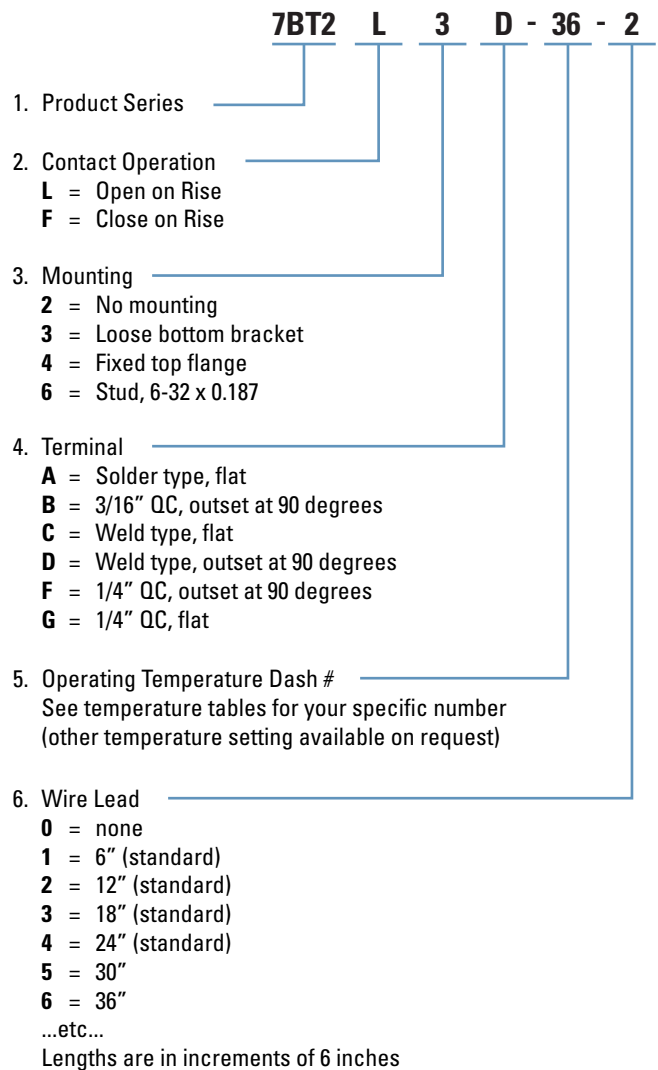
7BT2 L 3 D - 36 - 2

1. Product Series

2. Contact Operation
**L** = Open on Rise
**F** = Close on Rise

3. Mounting
**2** = No mounting
**3** = Loose bottom bracket
**4** = Fixed top flange
**6** = Stud, 6-32 x 0.187

4. Terminal
**A** = Solder type, flat
**B** = 3/16" QC, outset at 90 degrees
**C** = Weld type, flat
**D** = Weld type, outset at 90 degrees
**F** = 1/4" QC, outset at 90 degrees
**G** = 1/4" QC, flat

5. Operating Temperature Dash #
See temperature tables for your specific number (other temperature setting available on request)

6. Wire Lead
**0** = none
**1** = 6" (standard)
**2** = 12" (standard)
**3** = 18" (standard)
**4** = 24" (standard)
**5** = 30"
**6** = 36"
...etc...
Lengths are in increments of 6 inches